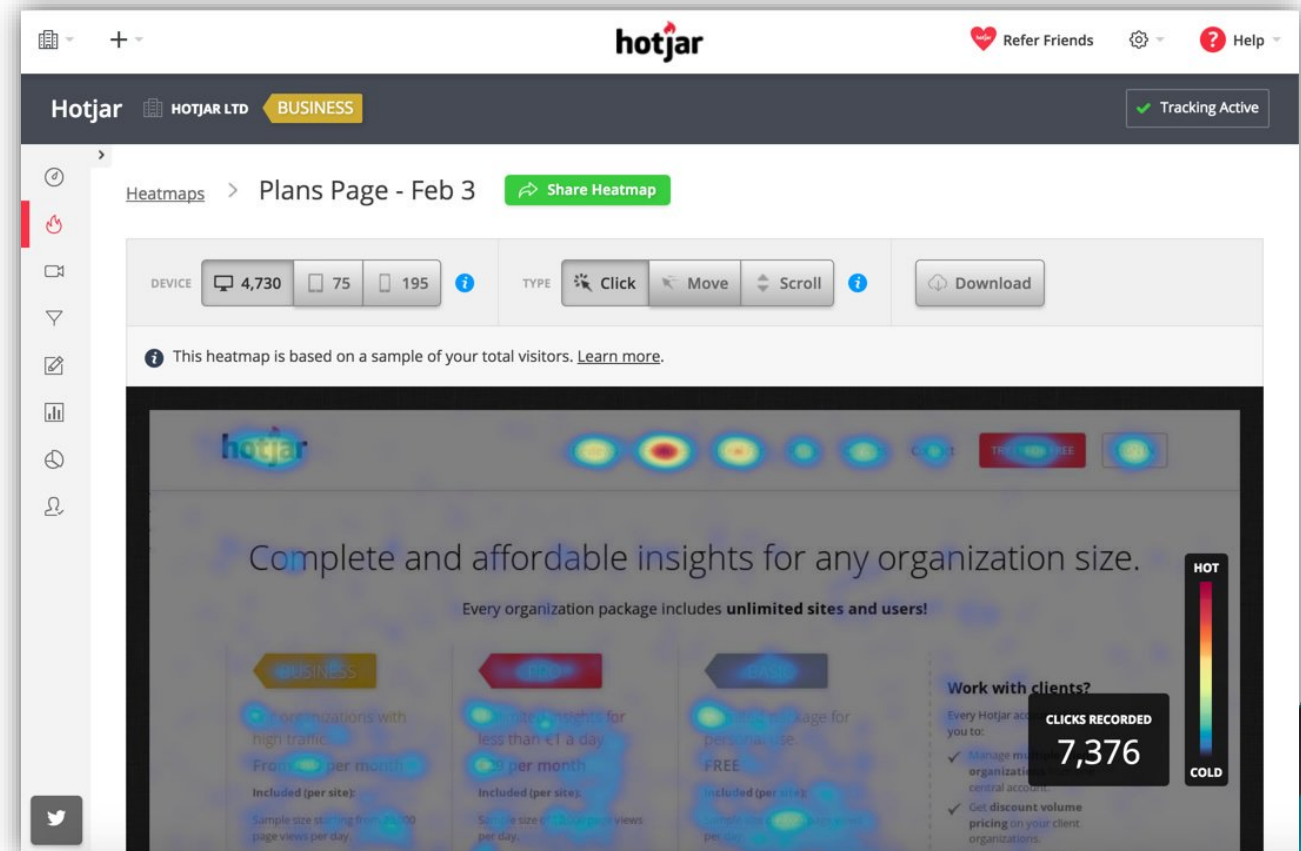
+ hotjar Refer Friends Help

Hotjar HOTJAR LTD BUSINESS Tracking Active

Heatmaps > Plans Page - Feb 3 Share Heatmap

DEVICE 4,730 75 195 TYPE Click Move Scroll Download

This heatmap is based on a sample of your total visitors. Learn more.

hotjar

Complete and affordable insights for any organization size.

Every organization package includes **unlimited sites and users!**

BUSINESS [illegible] organizations with high traffic. From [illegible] per month Included (per site): Sample size starting from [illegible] page views per day.

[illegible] insights for less than €1 a day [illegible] per month Included (per site): Sample size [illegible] views per day.

BASIC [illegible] package for personal use. FREE Included (per site):

Work with clients? Every Hotjar acc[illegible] you to: Manage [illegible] organizations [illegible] central account. Get discount volume pricing on your client organizations.

CLICKS RECORDED 7,376

HOT COLD